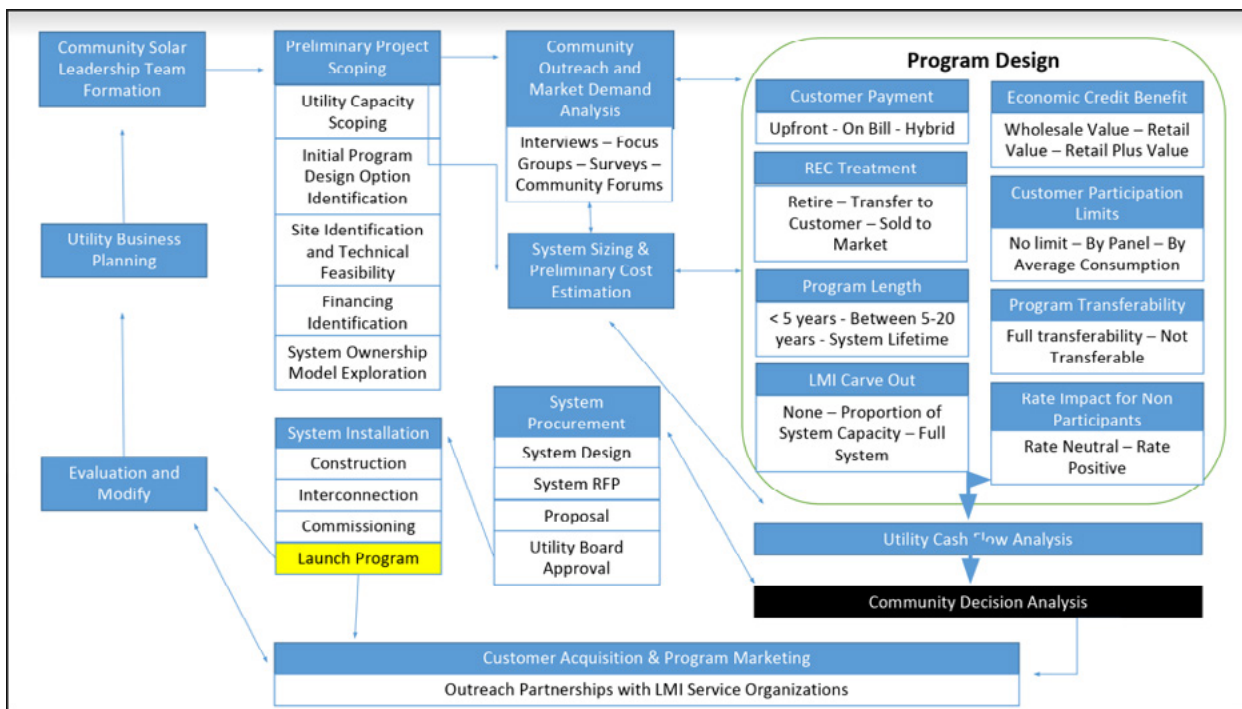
Community Solar Leadership Team Formation

Utility Business Planning

Evaluation and Modify

Preliminary Project Scoping

Utility Capacity Scoping

Initial Program Design Option Identification

Site Identification and Technical Feasibility

Financing Identification

System Ownership Model Exploration

System Installation

Construction

Interconnection

Commissioning

Launch Program

Community Outreach and Market Demand Analysis

Interviews – Focus Groups – Surveys – Community Forums

System Sizing & Preliminary Cost Estimation

System Procurement

System Design

System RFP

Proposal

Utility Board Approval

Program Design

Customer Payment

Upfront - On Bill - Hybrid

REC Treatment

Retire – Transfer to Customer – Sold to Market

Program Length

< 5 years - Between 5-20 years - System Lifetime

LMI Carve Out

None – Proportion of System Capacity – Full System

Economic Credit Benefit

Wholesale Value – Retail Value – Retail Plus Value

Customer Participation Limits

No limit – By Panel – By Average Consumption

Program Transferability

Full transferability – Not Transferable

Rate Impact for Non Participants

Rate Neutral – Rate Positive

Utility Cash Flow Analysis

Community Decision Analysis

Customer Acquisition & Program Marketing

Outreach Partnerships with LMI Service Organizations